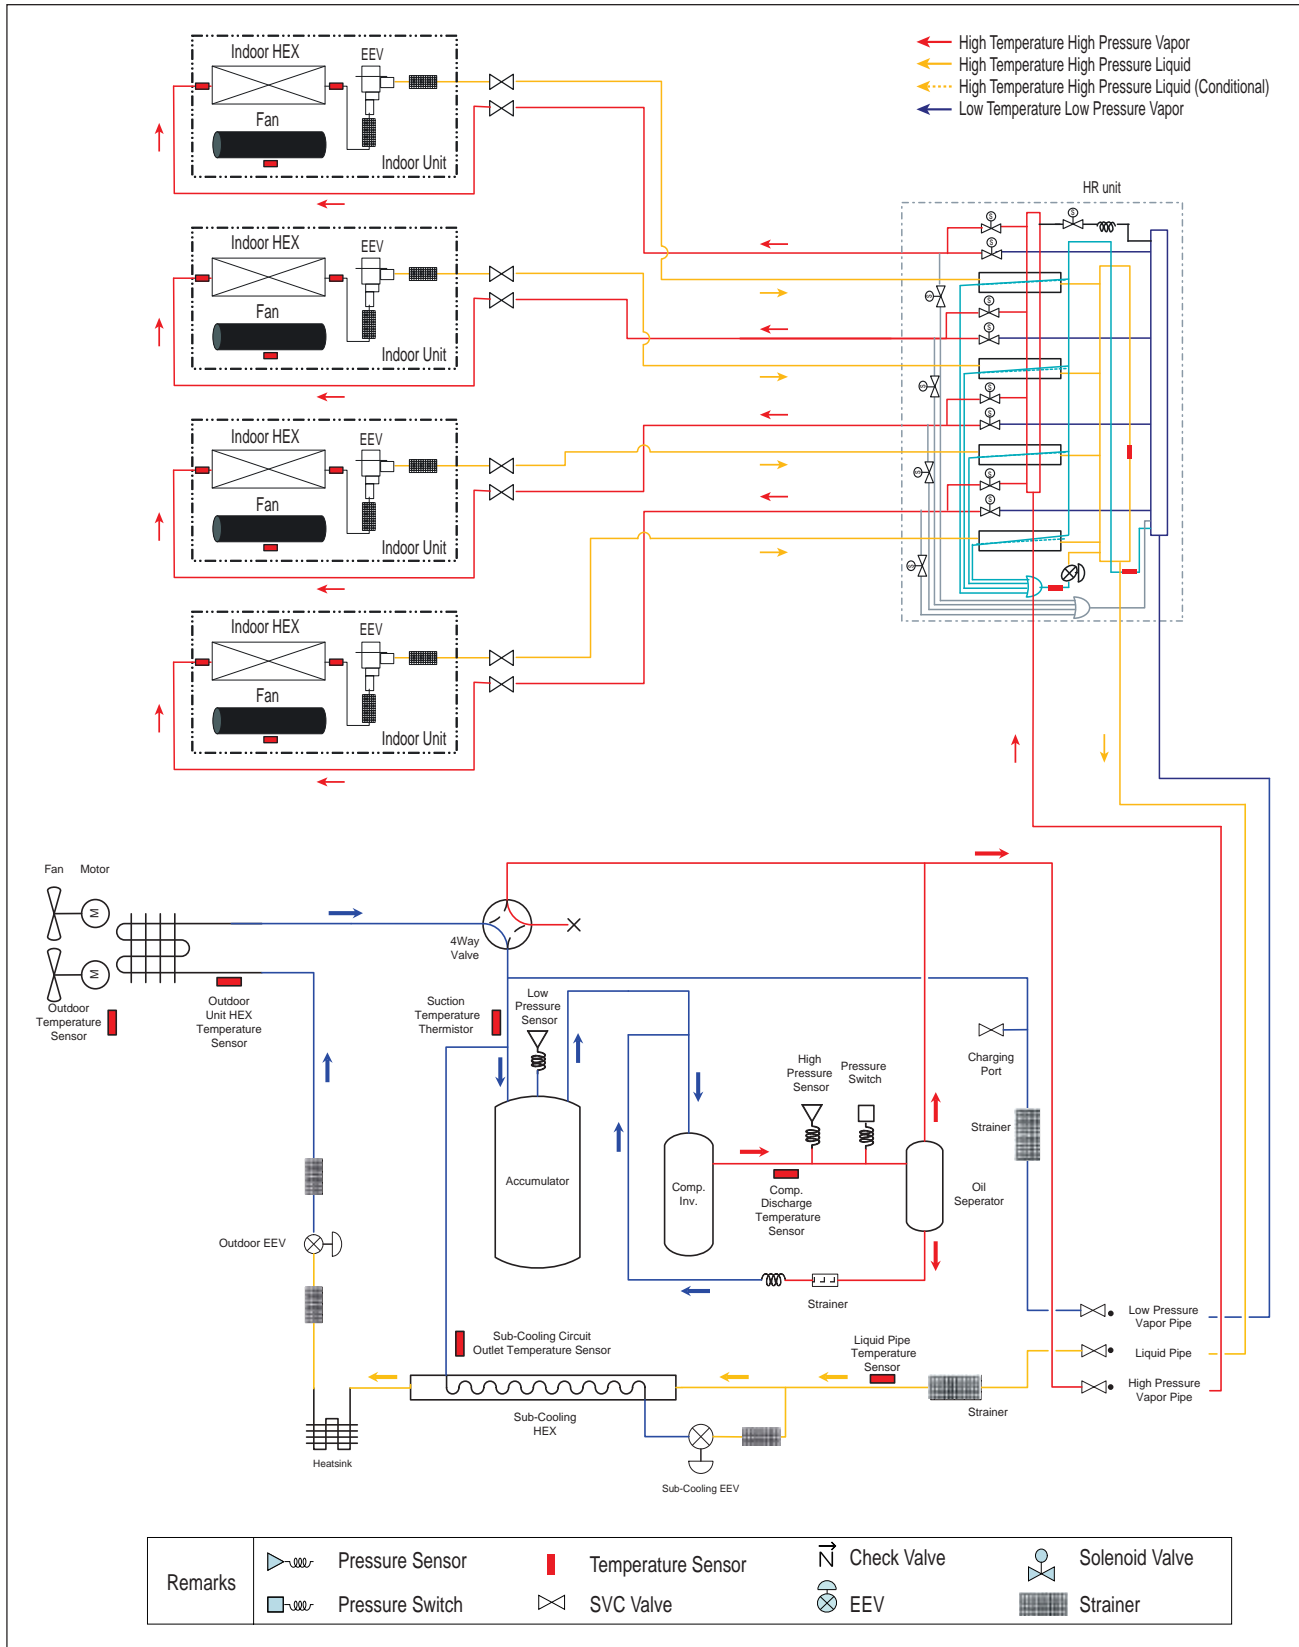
High Temperature High Pressure Vapor
High Temperature High Pressure Liquid
High Temperature High Pressure Liquid (Conditional)
Low Temperature Low Pressure Vapor

Indoor HEX
EEV
Fan
Indoor Unit

Indoor HEX
EEV
Fan
Indoor Unit

Indoor HEX
EEV
Fan
Indoor Unit

Indoor HEX
EEV
Fan
Indoor Unit

HR unit

Fan Motor
Outdoor Temperature Sensor
Outdoor Unit HEX Temperature Sensor
4Way Valve
Suction Temperature Thermistor
Low Pressure Sensor
Accumulator
Comp. Inv.
High Pressure Sensor
Pressure Switch
Comp. Discharge Temperature Sensor
Oil Seperator
Charging Port
Strainer
Strainer
Outdoor EEV
Sub-Cooling Circuit Outlet Temperature Sensor
Liquid Pipe Temperature Sensor
Sub-Cooling HEX
Strainer
Heatsink
Sub-Cooling EEV
Low Pressure Vapor Pipe
Liquid Pipe
High Pressure Vapor Pipe

Remarks
Pressure Sensor
Pressure Switch
Temperature Sensor
SVC Valve
Check Valve
EEV
Solenoid Valve
Strainer